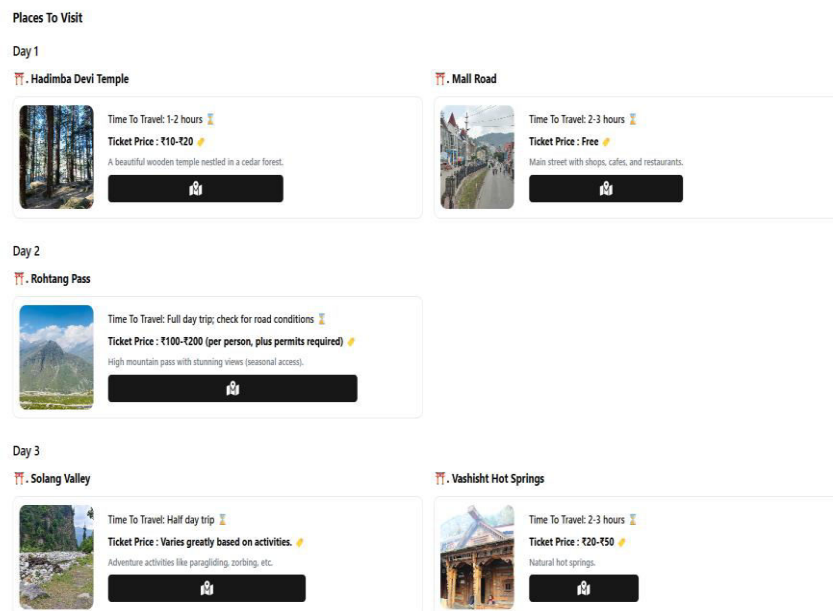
Places To Visit

Day 1

⛩️. Hadimba Devi Temple

Time To Travel: 1-2 hours ⌛

Ticket Price : ₹10-₹20

A beautiful wooden temple nestled in a cedar forest.

⛩️. Mall Road

Time To Travel: 2-3 hours ⌛

Ticket Price : Free

Main street with shops, cafes, and restaurants.

Day 2

⛩️. Rohtang Pass

Time To Travel: Full day trip; check for road conditions ⌛

Ticket Price : ₹100-₹200 (per person, plus permits required)

High mountain pass with stunning views (seasonal access).

Day 3

⛩️. Solang Valley

Time To Travel: Half day trip ⌛

Ticket Price : Varies greatly based on activities.

Adventure activities like paragliding, zorbing, etc.

⛩️. Vashisht Hot Springs

Time To Travel: 2-3 hours ⌛

Ticket Price : ₹20-₹50

Natural hot springs.